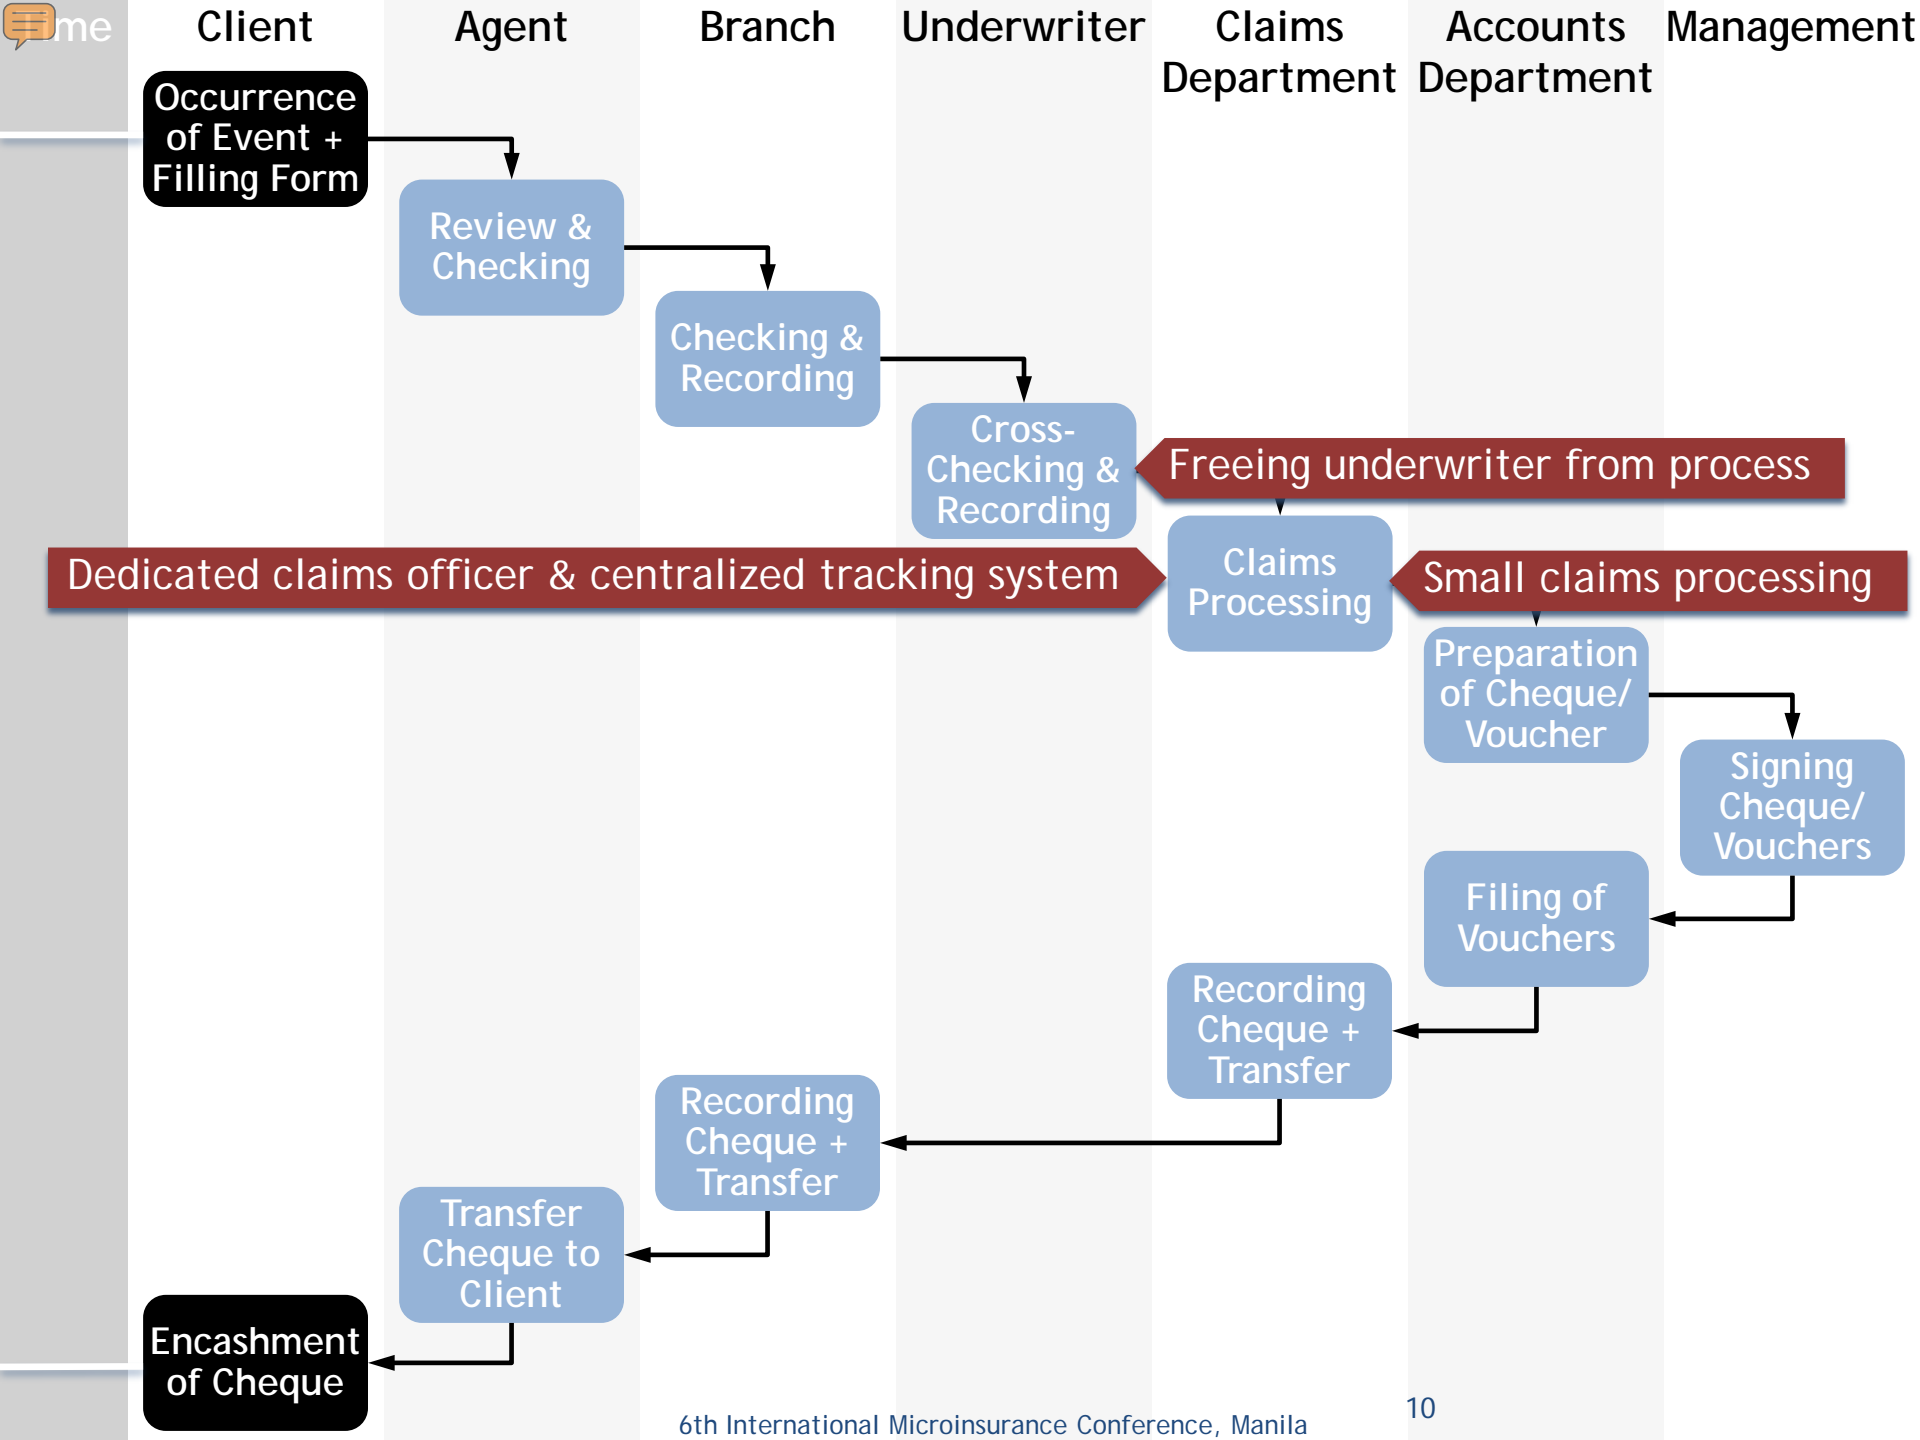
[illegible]me Client Agent Branch Underwriter Claims Department Accounts Department Management

Occurrence of Event + Filling Form

Review & Checking

Checking & Recording

Cross-Checking & Recording

Freeing underwriter from process

Dedicated claims officer & centralized tracking system

Claims Processing

Small claims processing

Preparation of Cheque/ Voucher

Signing Cheque/ Vouchers

Filing of Vouchers

Recording Cheque + Transfer

Recording Cheque + Transfer

Transfer Cheque to Client

Encashment of Cheque

6th International Microinsurance Conference, Manila

10